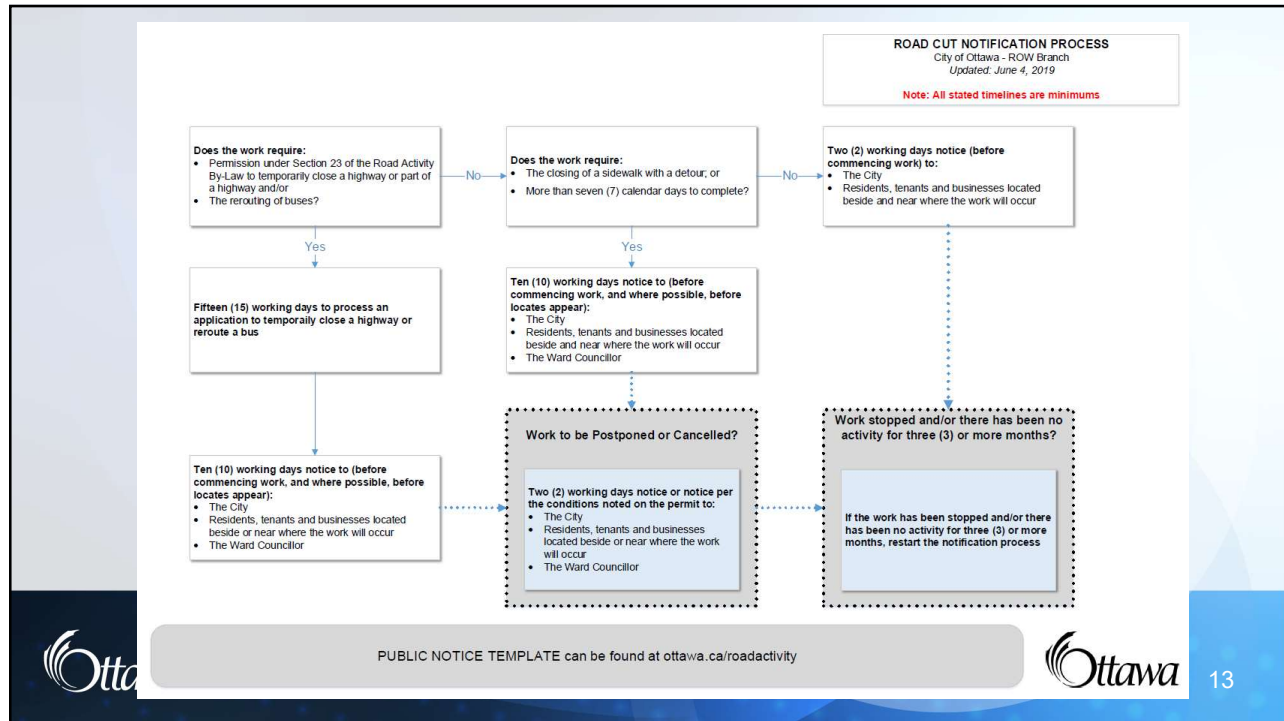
ROAD CUT NOTIFICATION PROCESS
City of Ottawa - ROW Branch
Updated: June 4, 2019

Note: All stated timelines are minimums

Does the work require:
- Permission under Section 23 of the Road Activity By-Law to temporarily close a highway or part of a highway and/or
- The rerouting of buses?

No

Does the work require:
- The closing of a sidewalk with a detour; or
- More than seven (7) calendar days to complete?

No

Two (2) working days notice (before commencing work) to:
- The City
- Residents, tenants and businesses located beside and near where the work will occur

Yes

Fifteen (15) working days to process an application to temporarily close a highway or reroute a bus

Yes

Ten (10) working days notice to (before commencing work, and where possible, before locates appear):
- The City
- Residents, tenants and businesses located beside and near where the work will occur
- The Ward Councillor

Work to be Postponed or Cancelled?

Two (2) working days notice or notice per the conditions noted on the permit to:
- The City
- Residents, tenants and businesses located beside or near where the work will occur
- The Ward Councillor

Work stopped and/or there has been no activity for three (3) or more months?

If the work has been stopped and/or there has been no activity for three (3) or more months, restart the notification process

Ten (10) working days notice to (before commencing work, and where possible, before locates appear):
- The City
- Residents, tenants and businesses located beside or near where the work will occur
- The Ward Councillor

PUBLIC NOTICE TEMPLATE can be found at ottawa.ca/roadactivity

Ottawa

Ottawa

13